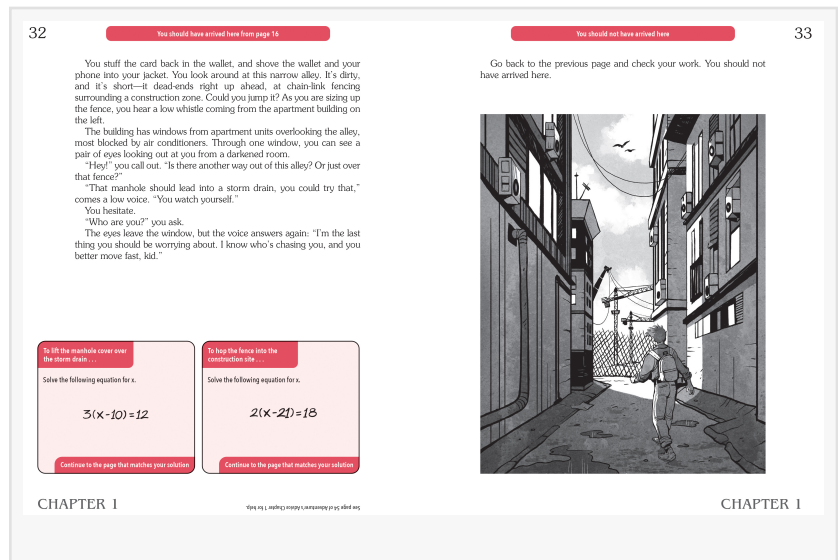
32

You should have arrived here from page 16

You stuff the card back in the wallet, and shove the wallet and your phone into your jacket. You look around at this narrow alley. It's dirty, and it's short—it dead-ends right up ahead, at chain-link fencing surrounding a construction zone. Could you jump it? As you are sizing up the fence, you hear a low whistle coming from the apartment building on the left.

The building has windows from apartment units overlooking the alley, most blocked by air conditioners. Through one window, you can see a pair of eyes looking out at you from a darkened room.

"Hey!" you call out. "Is there another way out of this alley? Or just over that fence?"

"That manhole should lead into a storm drain, you could try that," comes a low voice. "You watch yourself."

You hesitate.

"Who are you?" you ask.

The eyes leave the window, but the voice answers again: "I'm the last thing you should be worrying about. I know who's chasing you, and you better move fast, kid."

To lift the manhole cover over the storm drain . . .

Solve the following equation for x.

$3(x-10)=12$

Continue to the page that matches your solution

To hop the fence into the construction site . . .

Solve the following equation for x.

$2(x-21)=18$

Continue to the page that matches your solution

CHAPTER 1

See page 54 of Adventurer's Advice Chapter 1 for help.

You should not have arrived here

33

Go back to the previous page and check your work. You should not have arrived here.

CHAPTER 1